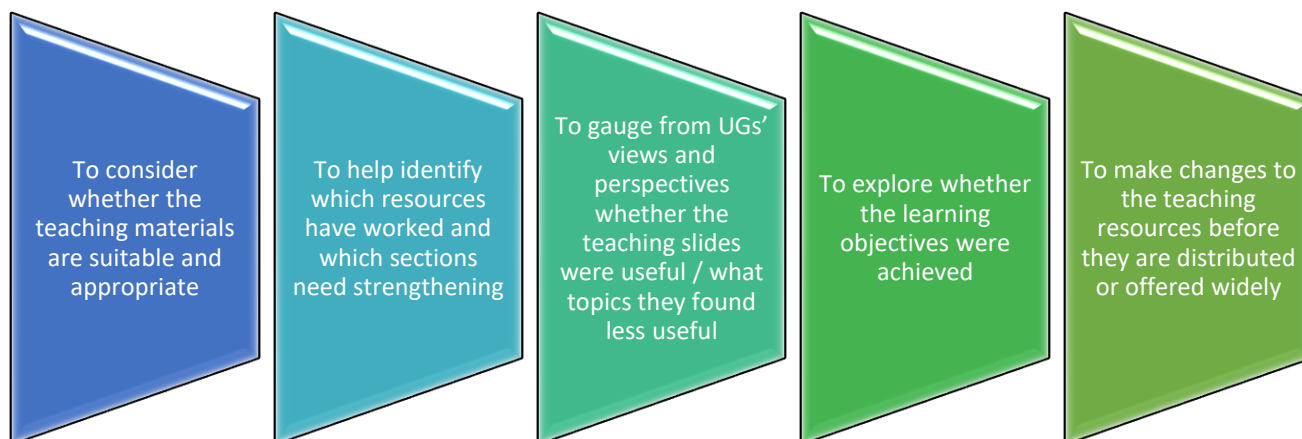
To consider whether the teaching materials are suitable and appropriate

To help identify which resources have worked and which sections need strengthening

To gauge from UGs' views and perspectives whether the teaching slides were useful / what topics they found less useful

To explore whether the learning objectives were achieved

To make changes to the teaching resources before they are distributed or offered widely